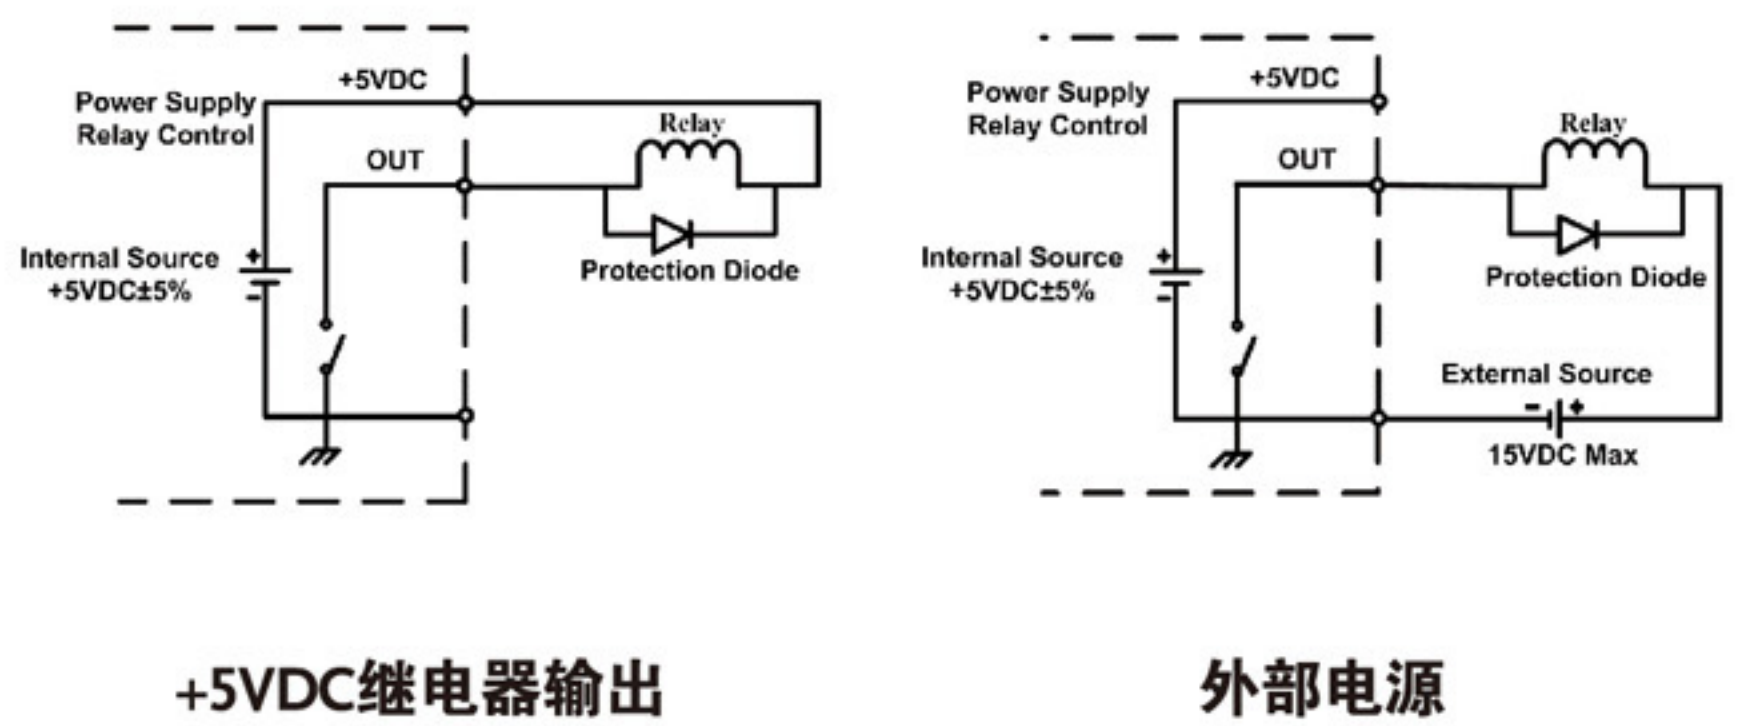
Power Supply
Relay Control

+5VDC

OUT

Relay

Protection Diode

Internal Source
+5VDC±5%

+

-

Power Supply
Relay Control

+5VDC

OUT

Relay

Protection Diode

Internal Source
+5VDC±5%

+

-

External Source

-

+

15VDC Max

+5VDC继电器输出

外部电源